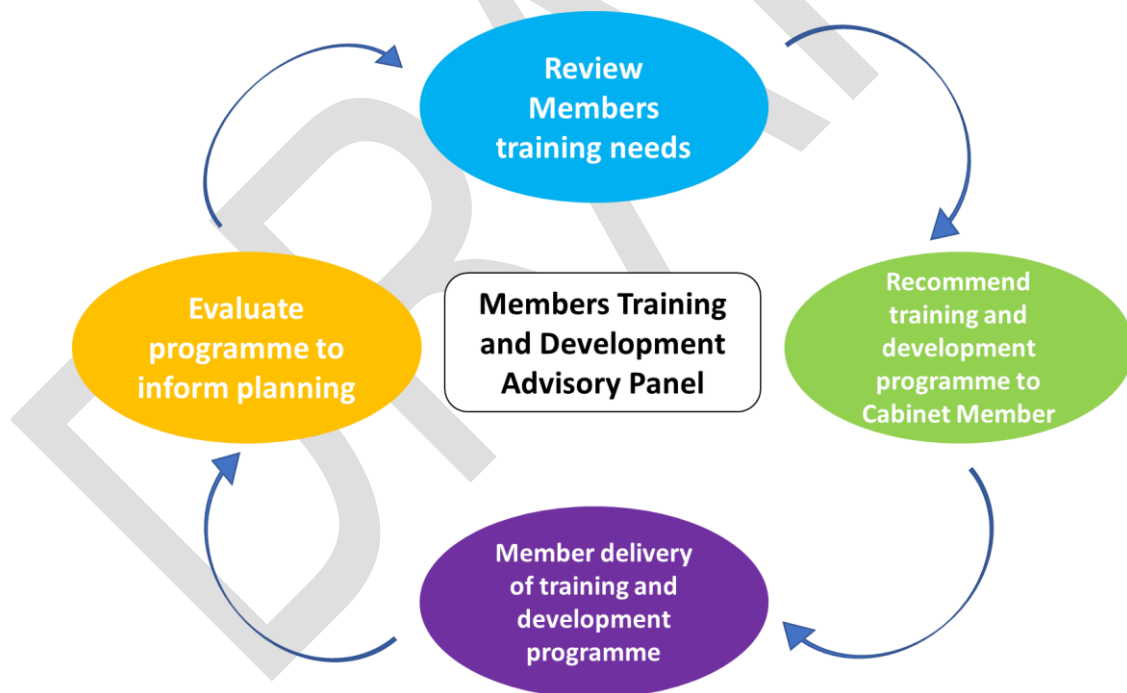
DRAFT

Review Members training needs

Recommend training and development programme to Cabinet Member

Member delivery of training and development programme

Evaluate programme to inform planning

Members Training and Development Advisory Panel